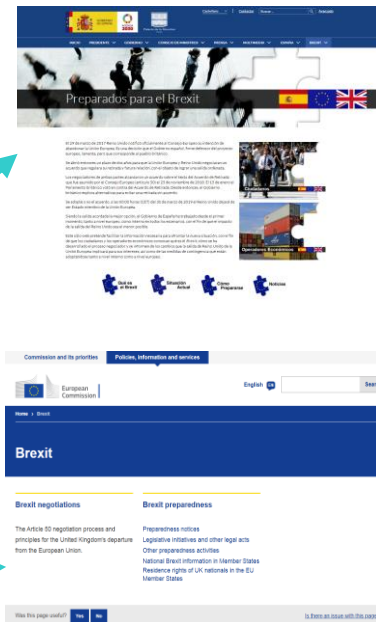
Preparados para el Brexit

Ciudadanos

Operadores Económicos

Qué es el Brexit

Situación Actual

Cómo Prepararse

Noticias

Commission and its priorities

Policies, information and services

European Commission

English EN

Home > Brexit

Brexit

Brexit negotiations

The Article 50 negotiation process and principles for the United Kingdom's departure from the European Union.

Brexit preparedness

Preparedness notices
Legislative initiatives and other legal acts
Other preparedness activities
National Brexit information in Member States
Residence rights of UK nationals in the EU Member States

Was this page useful? Yes No

Is there an issue with this page